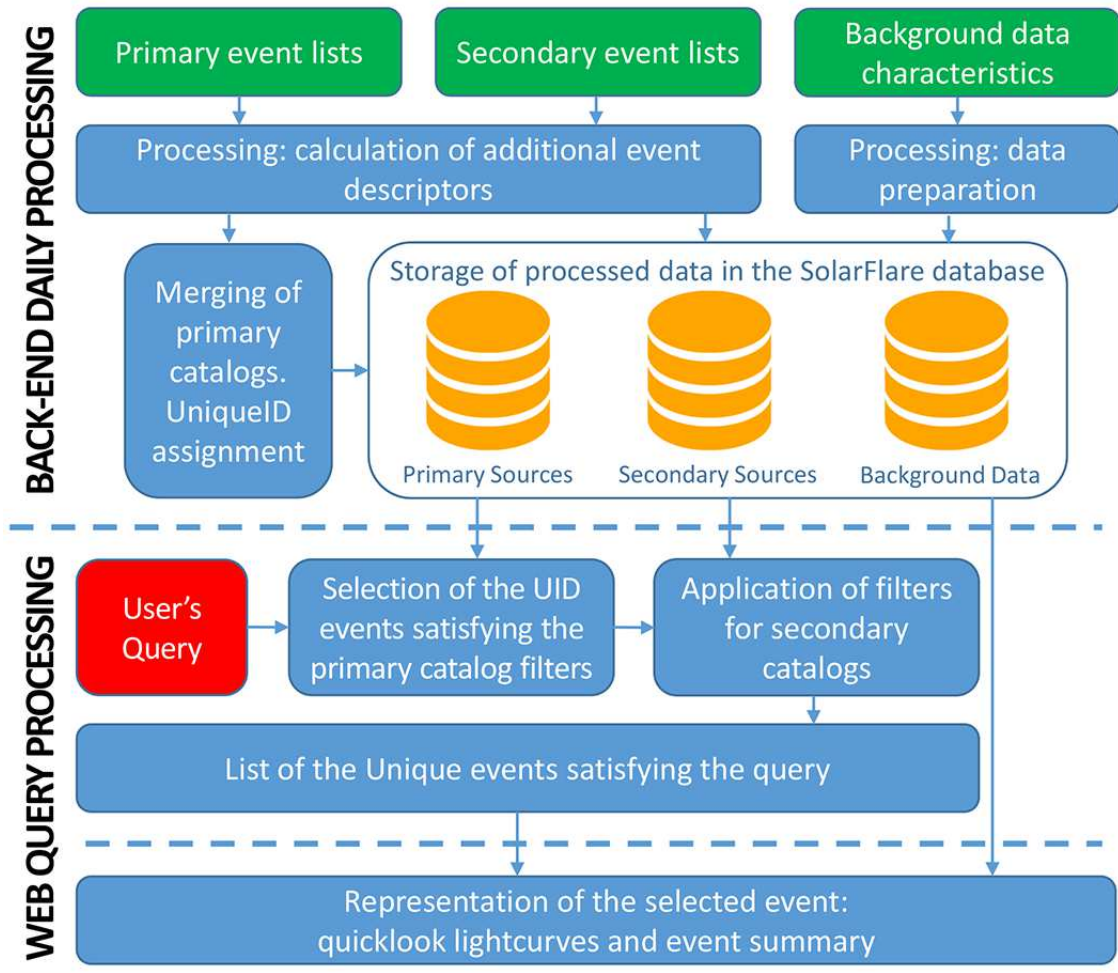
BACK-END DAILY PROCESSING

Primary event lists

Secondary event lists

Background data characteristics

Processing: calculation of additional event descriptors

Processing: data preparation

Merging of primary catalogs. UniqueID assignment

Storage of processed data in the SolarFlare database

Primary Sources

Secondary Sources

Background Data

WEB QUERY PROCESSING

User's Query

Selection of the UID events satisfying the primary catalog filters

Application of filters for secondary catalogs

List of the Unique events satisfying the query

Representation of the selected event: quicklook lightcurves and event summary